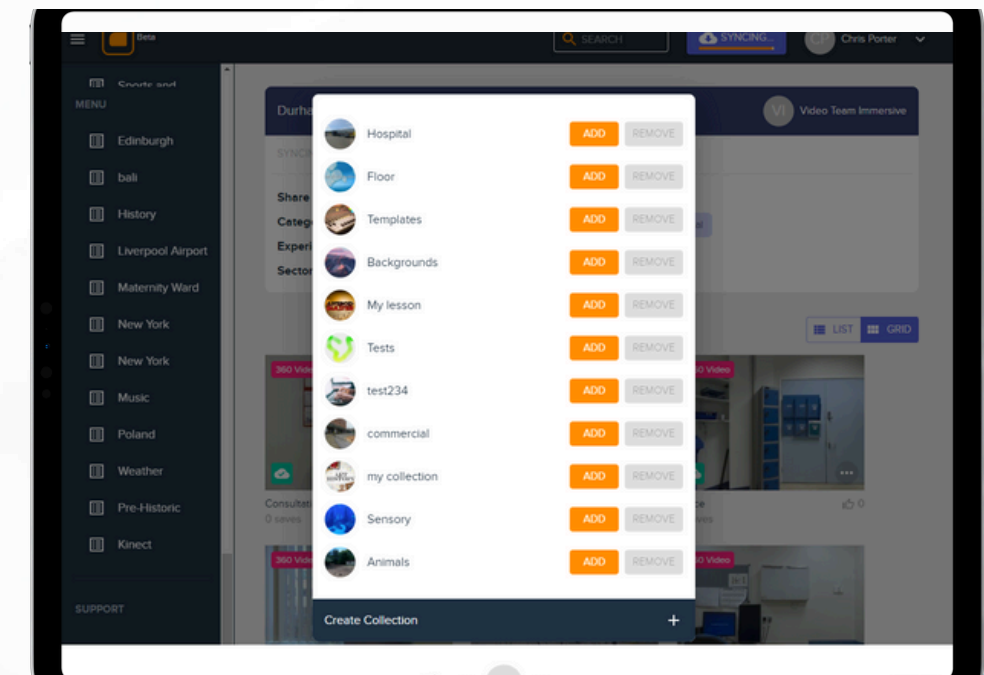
Beta

SEARCH

SYNCING...

CP Chris Porter

Sports and

MENU

Edinburgh

bali

History

Liverpool Airport

Maternity Ward

New York

New York

Music

Poland

Weather

Pre-Historic

Kinect

SUPPORT

Durha

VI Video Team Immersive

SYNC

Share

Categ

Experi

Sector

LIST GRID

360 Video

360 Video

Consultat

0 saves

0

360 Video

360 Video

Hospital ADD REMOVE

Floor ADD REMOVE

Templates ADD REMOVE

Backgrounds ADD REMOVE

My lesson ADD REMOVE

Tests ADD REMOVE

test234 ADD REMOVE

commercial ADD REMOVE

my collection ADD REMOVE

Sensory ADD REMOVE

Animals ADD REMOVE

Create Collection +